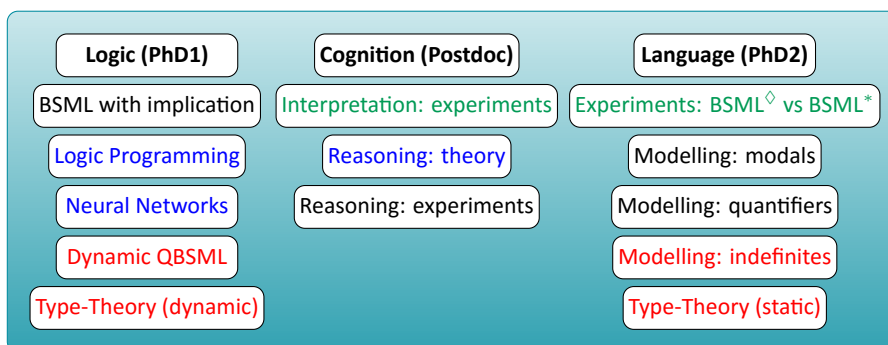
Logic (PhD1)

BSML with implication

Logic Programming

Neural Networks

Dynamic QBSML

Type-Theory (dynamic)

Cognition (Postdoc)

Interpretation: experiments

Reasoning: theory

Reasoning: experiments

Language (PhD2)

Experiments: BSML$^\Diamond$ vs BSML$^*$

Modelling: modals

Modelling: quantifiers

Modelling: indefinites

Type-Theory (static)